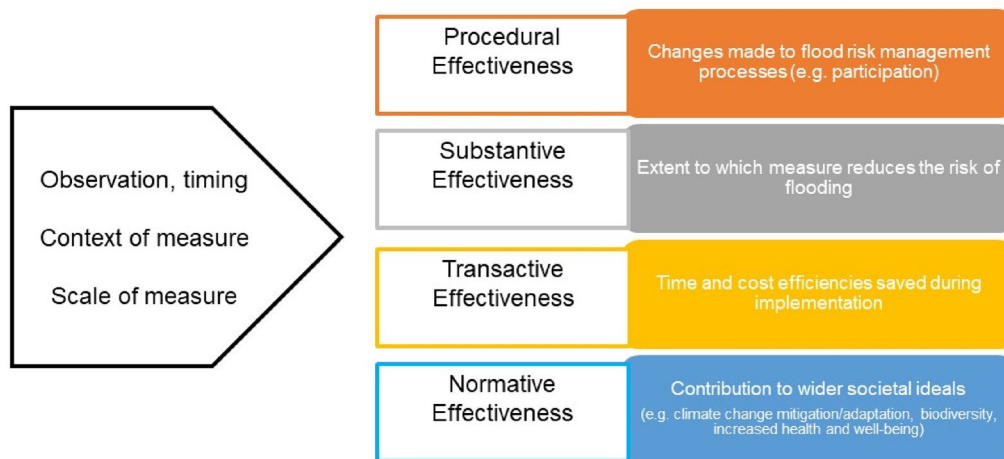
Observation, timing

Context of measure

Scale of measure

Procedural Effectiveness

Changes made to flood risk management processes (e.g. participation)

Substantive Effectiveness

Extent to which measure reduces the risk of flooding

Transactive Effectiveness

Time and cost efficiencies saved during implementation

Normative Effectiveness

Contribution to wider societal ideals

(e.g. climate change mitigation/adaptation, biodiversity, increased health and well-being)